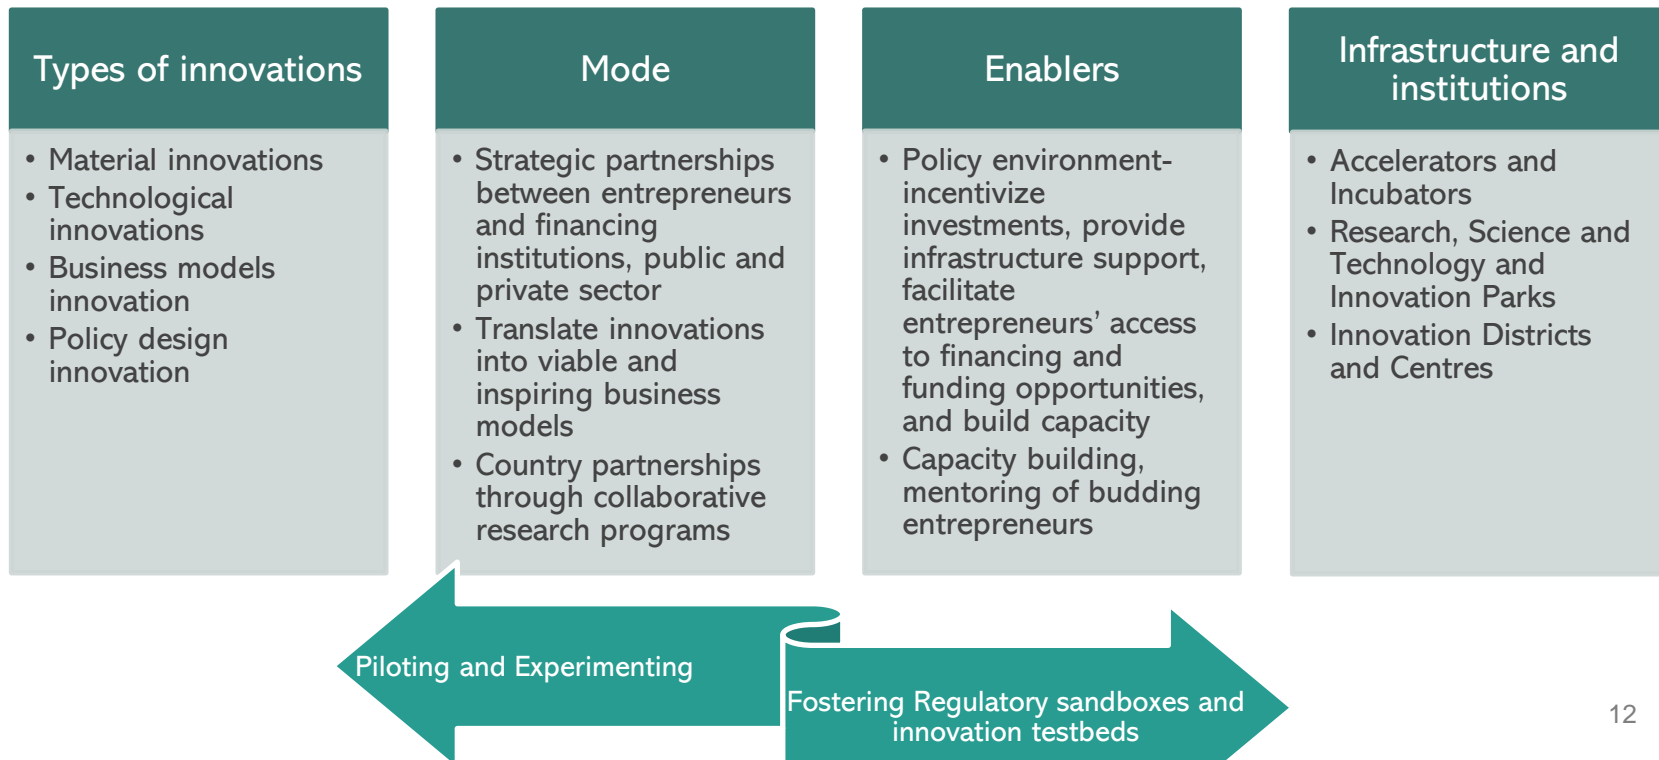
Types of innovations

- Material innovations
- Technological innovations
- Business models innovation
- Policy design innovation

Mode

- Strategic partnerships between entrepreneurs and financing institutions, public and private sector
- Translate innovations into viable and inspiring business models
- Country partnerships through collaborative research programs

Enablers

- Policy environment-incentivize investments, provide infrastructure support, facilitate entrepreneurs' access to financing and funding opportunities, and build capacity
- Capacity building, mentoring of budding entrepreneurs

Infrastructure and institutions

- Accelerators and Incubators
- Research, Science and Technology and Innovation Parks
- Innovation Districts and Centres

Piloting and Experimenting

Fostering Regulatory sandboxes and innovation testbeds

12